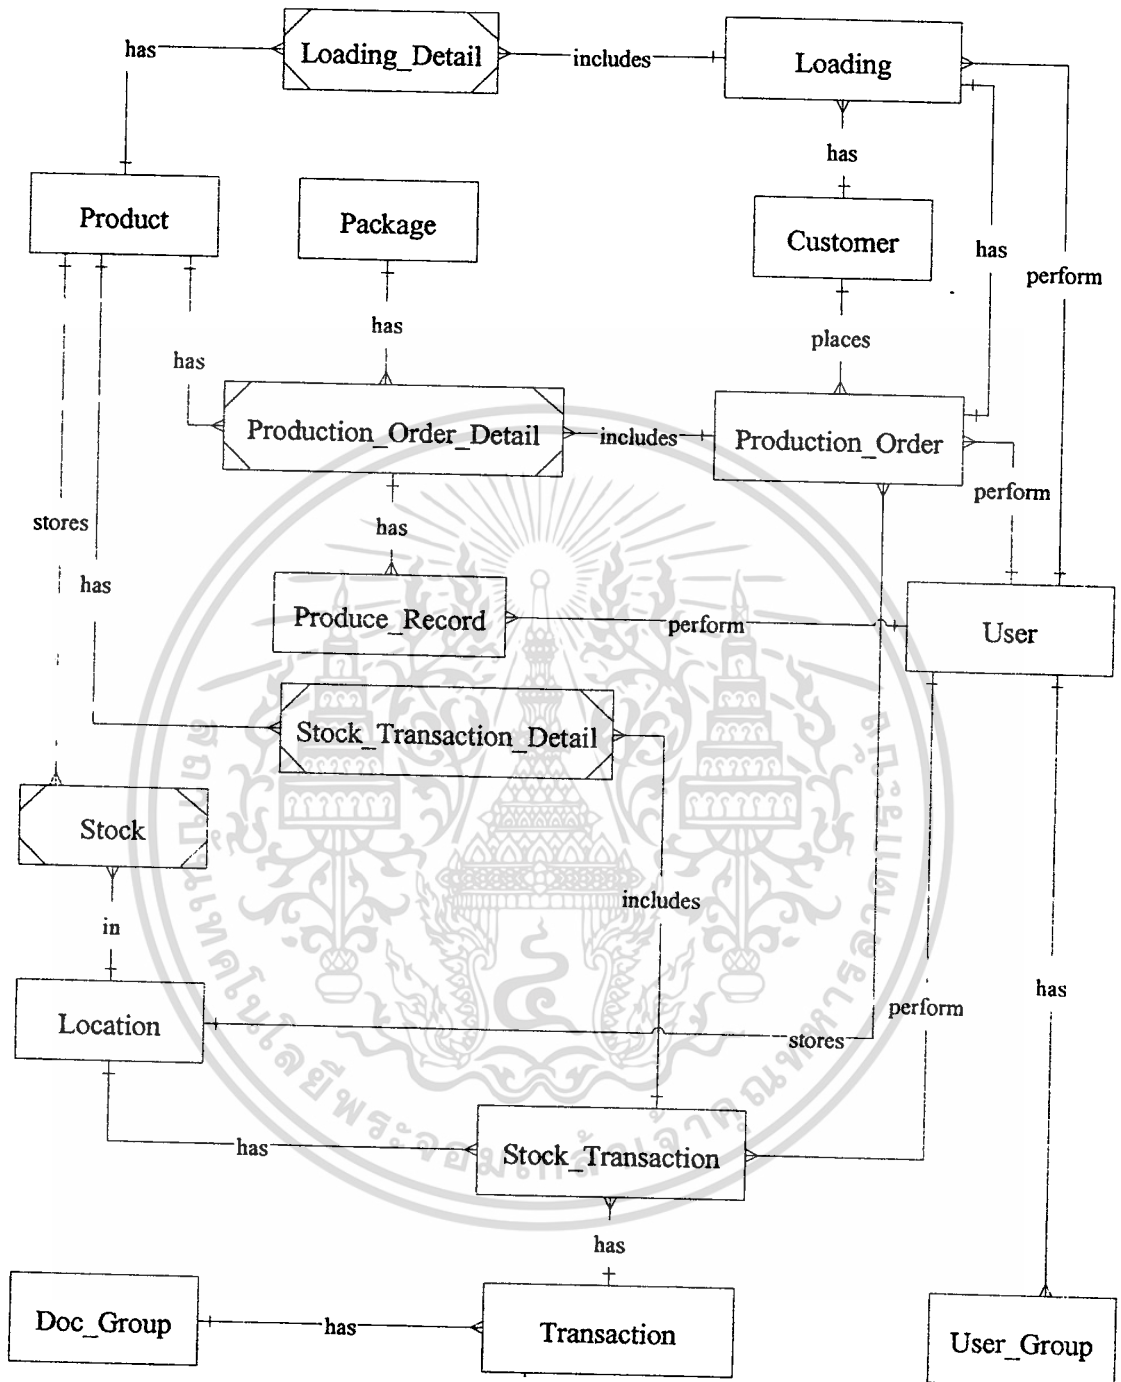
has
Loading_Detail
includes
Loading
has
Product
Package
Customer
has
perform
has
places
has
Production_Order_Detail
includes
Production_Order
perform
has
stores
has
Produce_Record
perform
User
Stock_Transaction_Detail
Stock
includes
in
has
perform
Location
stores
has
Stock_Transaction
has
Doc_Group
has
Transaction
User_Group